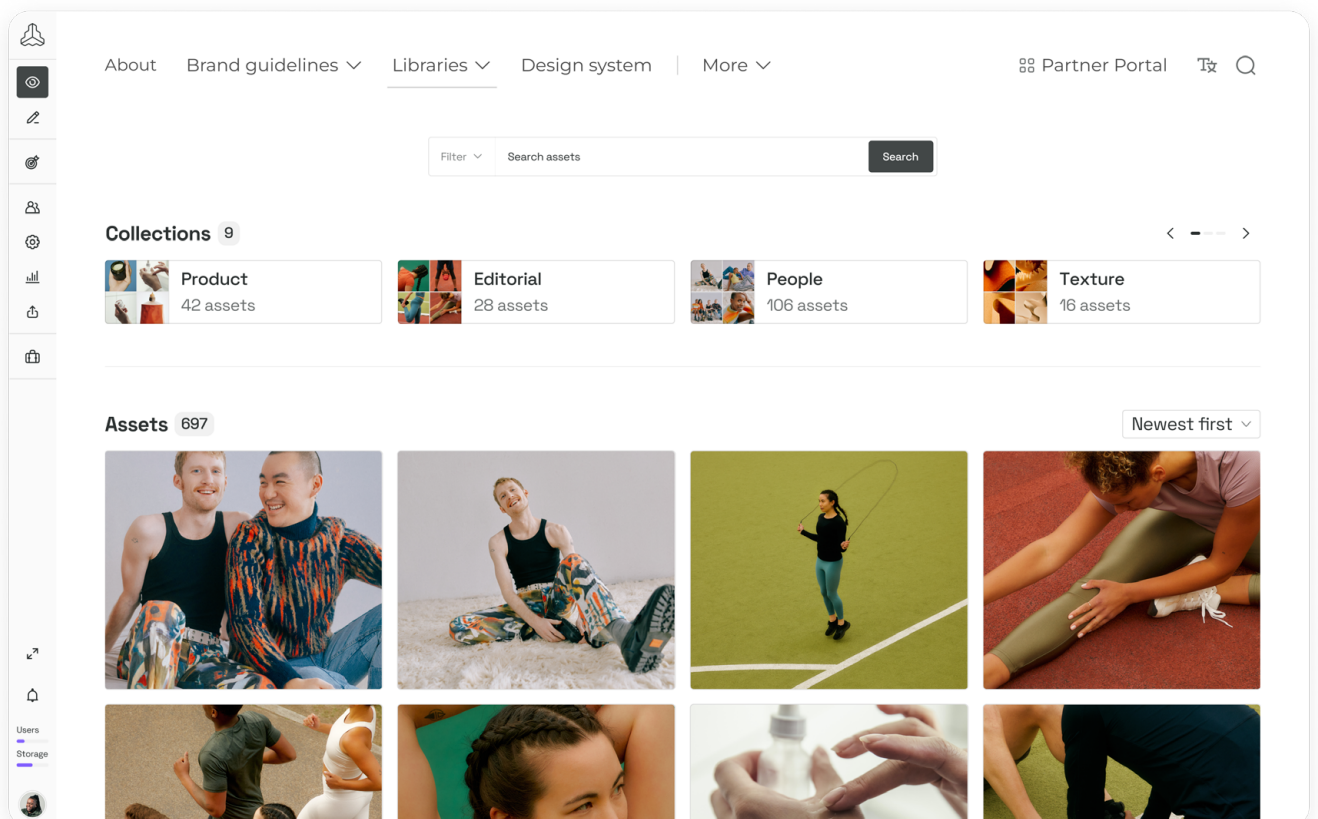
About Brand guidelines Libraries Design system More

Partner Portal

Filter Search assets Search

Collections 9

Product
42 assets

Editorial
28 assets

People
106 assets

Texture
16 assets

Assets 697

Newest first

Users
Storage